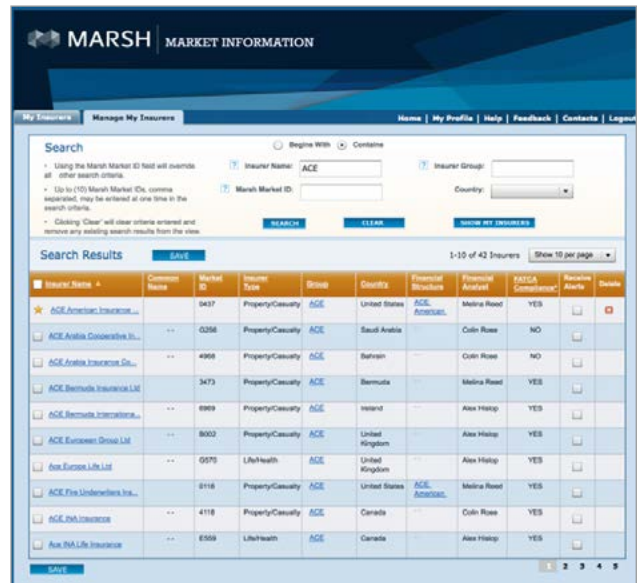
MARSH | MARKET INFORMATION

My Insurers | Manage My Insurers

Home | My Profile | Help | Feedback | Contacts | Logout

Search

• Using the Marsh Market ID field will override all other search criteria.

• Up to (10) Marsh Market IDs, comma separated, may be entered at one time in the search criteria.

• Clicking 'Clear' will clear criteria entered and remove any existing search results from the view.

Begins With Contains

Insurer Name: ACE

Marsh Market ID:

Insurer Group:

Country:

SEARCH CLEAR SHOW MY INSURERS

Search Results SAVE

1-10 of 42 Insurers Show 10 per page

| Insurer Name ▲ | Common Name | Market ID | Insurer Type | Group | Country | Financial Structure | Financial Analyst | FATCA Compliance* | Receive Alerts | Delete |
|---|---|---|---|---|---|---|---|---|---|---|
| ACE American Insurance ... | | 0437 | Property/Casualty | ACE | United States | ACE American | Melina Reed | YES | | |
| ACE Arabia Cooperative In... | -- | G256 | Property/Casualty | ACE | Saudi Arabia | -- | Colin Rose | NO | | |
| ACE Arabia Insurance Co... | -- | 4968 | Property/Casualty | ACE | Bahrain | -- | Colin Rose | NO | | |
| ACE Bermuda Insurance Ltd | | 3473 | Property/Casualty | ACE | Bermuda | -- | Melina Reed | YES | | |
| ACE Bermuda Internationa... | -- | 6969 | Property/Casualty | ACE | Ireland | -- | Alex Hislop | YES | | |
| ACE European Group Ltd | -- | B002 | Property/Casualty | ACE | United Kingdom | -- | Alex Hislop | YES | | |
| Ace Europe Life Ltd | -- | G570 | Life/Health | ACE | United Kingdom | -- | Alex Hislop | YES | | |
| ACE Fire Underwriters Ins... | | 0116 | Property/Casualty | ACE | United States | ACE American | Melina Reed | YES | | |
| ACE INA Insurance | -- | 4118 | Property/Casualty | ACE | Canada | -- | Colin Rose | YES | | |
| Ace INA Life Insurance | -- | E559 | Life/Health | ACE | Canada | -- | Alex Hislop | YES | | |

SAVE

1 2 3 4 5